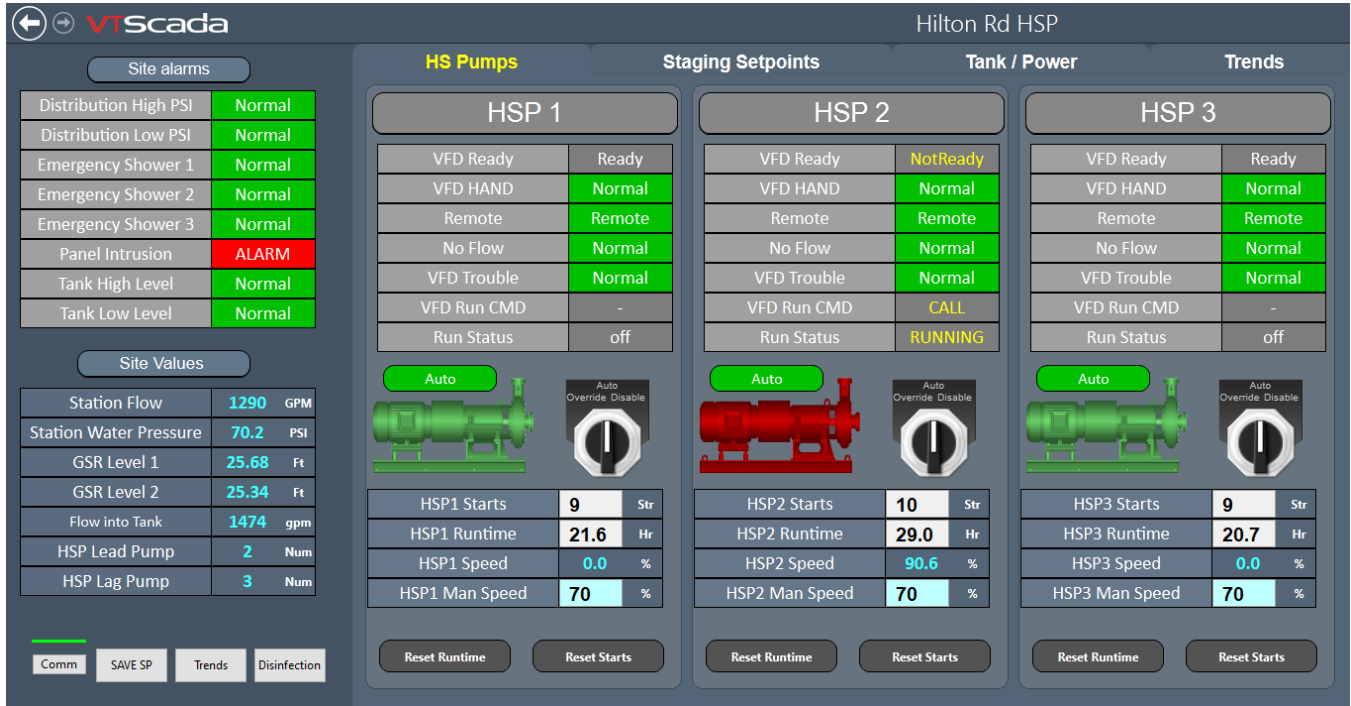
VTScada

Hilton Rd HSP

Site alarms

| Distribution High PSI | Normal |
|---|---|
| Distribution Low PSI | Normal |
| Emergency Shower 1 | Normal |
| Emergency Shower 2 | Normal |
| Emergency Shower 3 | Normal |
| Panel Intrusion | ALARM |
| Tank High Level | Normal |
| Tank Low Level | Normal |

Site Values

| Station Flow | 1290 | GPM |
|---|---|---|
| Station Water Pressure | 70.2 | PSI |
| GSR Level 1 | 25.68 | Ft |
| GSR Level 2 | 25.34 | Ft |
| Flow into Tank | 1474 | gpm |
| HSP Lead Pump | 2 | Num |
| HSP Lag Pump | 3 | Num |

Comm SAVE SP Trends Disinfection

HS Pumps Staging Setpoints Tank / Power Trends

HSP 1

| VFD Ready | Ready |
|---|---|
| VFD HAND | Normal |
| Remote | Remote |
| No Flow | Normal |
| VFD Trouble | Normal |
| VFD Run CMD | - |
| Run Status | off |

Auto

Auto Override Disable

| HSP1 Starts | 9 | Str |
|---|---|---|
| HSP1 Runtime | 21.6 | Hr |
| HSP1 Speed | 0.0 | % |
| HSP1 Man Speed | 70 | % |

Reset Runtime Reset Starts

HSP 2

| VFD Ready | NotReady |
|---|---|
| VFD HAND | Normal |
| Remote | Remote |
| No Flow | Normal |
| VFD Trouble | Normal |
| VFD Run CMD | CALL |
| Run Status | RUNNING |

Auto

Auto Override Disable

| HSP2 Starts | 10 | Str |
|---|---|---|
| HSP2 Runtime | 29.0 | Hr |
| HSP2 Speed | 90.6 | % |
| HSP2 Man Speed | 70 | % |

Reset Runtime Reset Starts

HSP 3

| VFD Ready | Ready |
|---|---|
| VFD HAND | Normal |
| Remote | Remote |
| No Flow | Normal |
| VFD Trouble | Normal |
| VFD Run CMD | - |
| Run Status | off |

Auto

Auto Override Disable

| HSP3 Starts | 9 | Str |
|---|---|---|
| HSP3 Runtime | 20.7 | Hr |
| HSP3 Speed | 0.0 | % |
| HSP3 Man Speed | 70 | % |

Reset Runtime Reset Starts